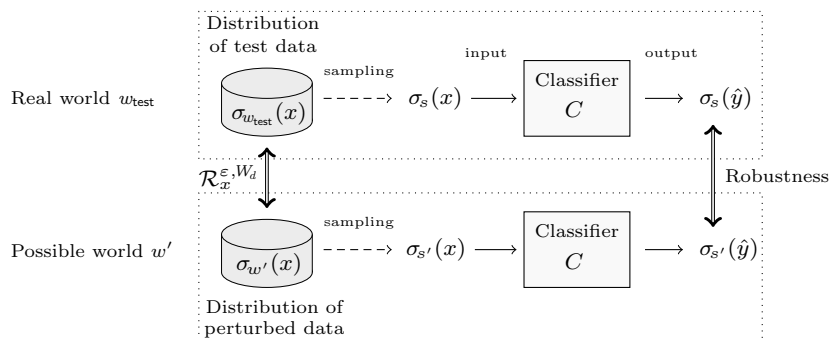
Distribution of test data

Real world $w_{\mathsf{test}}$

$\sigma_{w_{\mathsf{test}}}(x)$

sampling

$\sigma_s(x)$

input

Classifier $C$

output

$\sigma_s(\hat{y})$

$\mathcal{R}_x^{\varepsilon, W_d}$

Robustness

Possible world $w'$

$\sigma_{w'}(x)$

sampling

$\sigma_{s'}(x)$

Classifier $C$

$\sigma_{s'}(\hat{y})$

Distribution of perturbed data